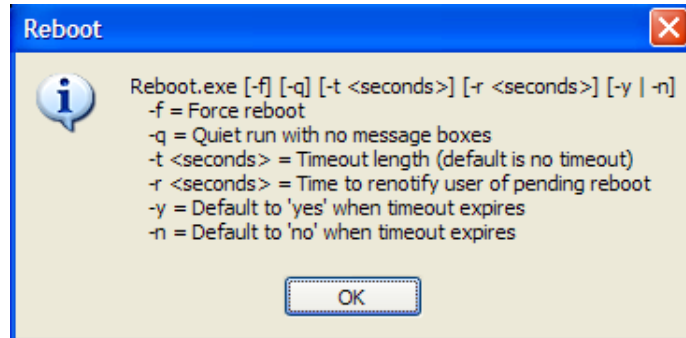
Reboot

Reboot.exe [-f] [-q] [-t <seconds>] [-r <seconds>] [-y | -n]
-f = Force reboot
-q = Quiet run with no message boxes
-t <seconds> = Timeout length (default is no timeout)
-r <seconds> = Time to renotify user of pending reboot
-y = Default to 'yes' when timeout expires
-n = Default to 'no' when timeout expires

OK